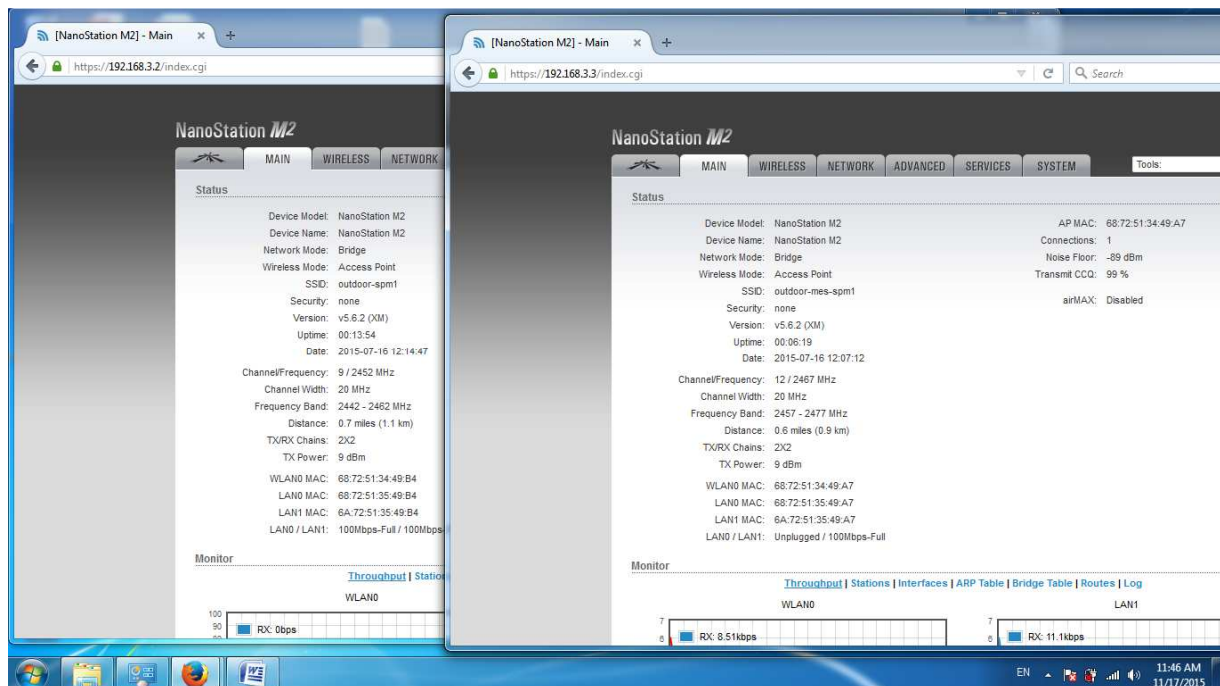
[NanoStation M2] - Main ×

https://192.168.3.2/index.cgi

NanoStation M2

MAIN WIRELESS NETWORK

Status

Device Model: NanoStation M2
Device Name: NanoStation M2
Network Mode: Bridge
Wireless Mode: Access Point
SSID: outdoor-spm1
Security: none
Version: v5.6.2 (XM)
Uptime: 00:13:54
Date: 2015-07-16 12:14:47

Channel/Frequency: 9 / 2452 MHz
Channel Width: 20 MHz
Frequency Band: 2442 - 2462 MHz
Distance: 0.7 miles (1.1 km)
TX/RX Chains: 2X2
TX Power: 9 dBm

WLAN0 MAC: 68:72:51:34:49:B4
LAN0 MAC: 68:72:51:35:49:B4
LAN1 MAC: 6A:72:51:35:49:B4
LAN0 / LAN1: 100Mbps-Full / 100Mbps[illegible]

Monitor

Throughput | Statio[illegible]

WLAN0

100
90
RX: 0bps

[NanoStation M2] - Main ×

https://192.168.3.3/index.cgi

Search

NanoStation M2

MAIN WIRELESS NETWORK ADVANCED SERVICES SYSTEM

Tools:

Status

Device Model: NanoStation M2
Device Name: NanoStation M2
Network Mode: Bridge
Wireless Mode: Access Point
SSID: outdoor-mes-spm1
Security: none
Version: v5.6.2 (XM)
Uptime: 00:06:19
Date: 2015-07-16 12:07:12

Channel/Frequency: 12 / 2467 MHz
Channel Width: 20 MHz
Frequency Band: 2457 - 2477 MHz
Distance: 0.6 miles (0.9 km)
TX/RX Chains: 2X2
TX Power: 9 dBm

WLAN0 MAC: 68:72:51:34:49:A7
LAN0 MAC: 68:72:51:35:49:A7
LAN1 MAC: 6A:72:51:35:49:A7
LAN0 / LAN1: Unplugged / 100Mbps-Full

AP MAC: 68:72:51:34:49:A7
Connections: 1
Noise Floor: -89 dBm
Transmit CCQ: 99 %

airMAX: Disabled

Monitor

Throughput | Stations | Interfaces | ARP Table | Bridge Table | Routes | Log

WLAN0

7
6
RX: 8.51kbps

LAN1

7
6
RX: 11.1kbps

EN 11:46 AM 11/17/2015